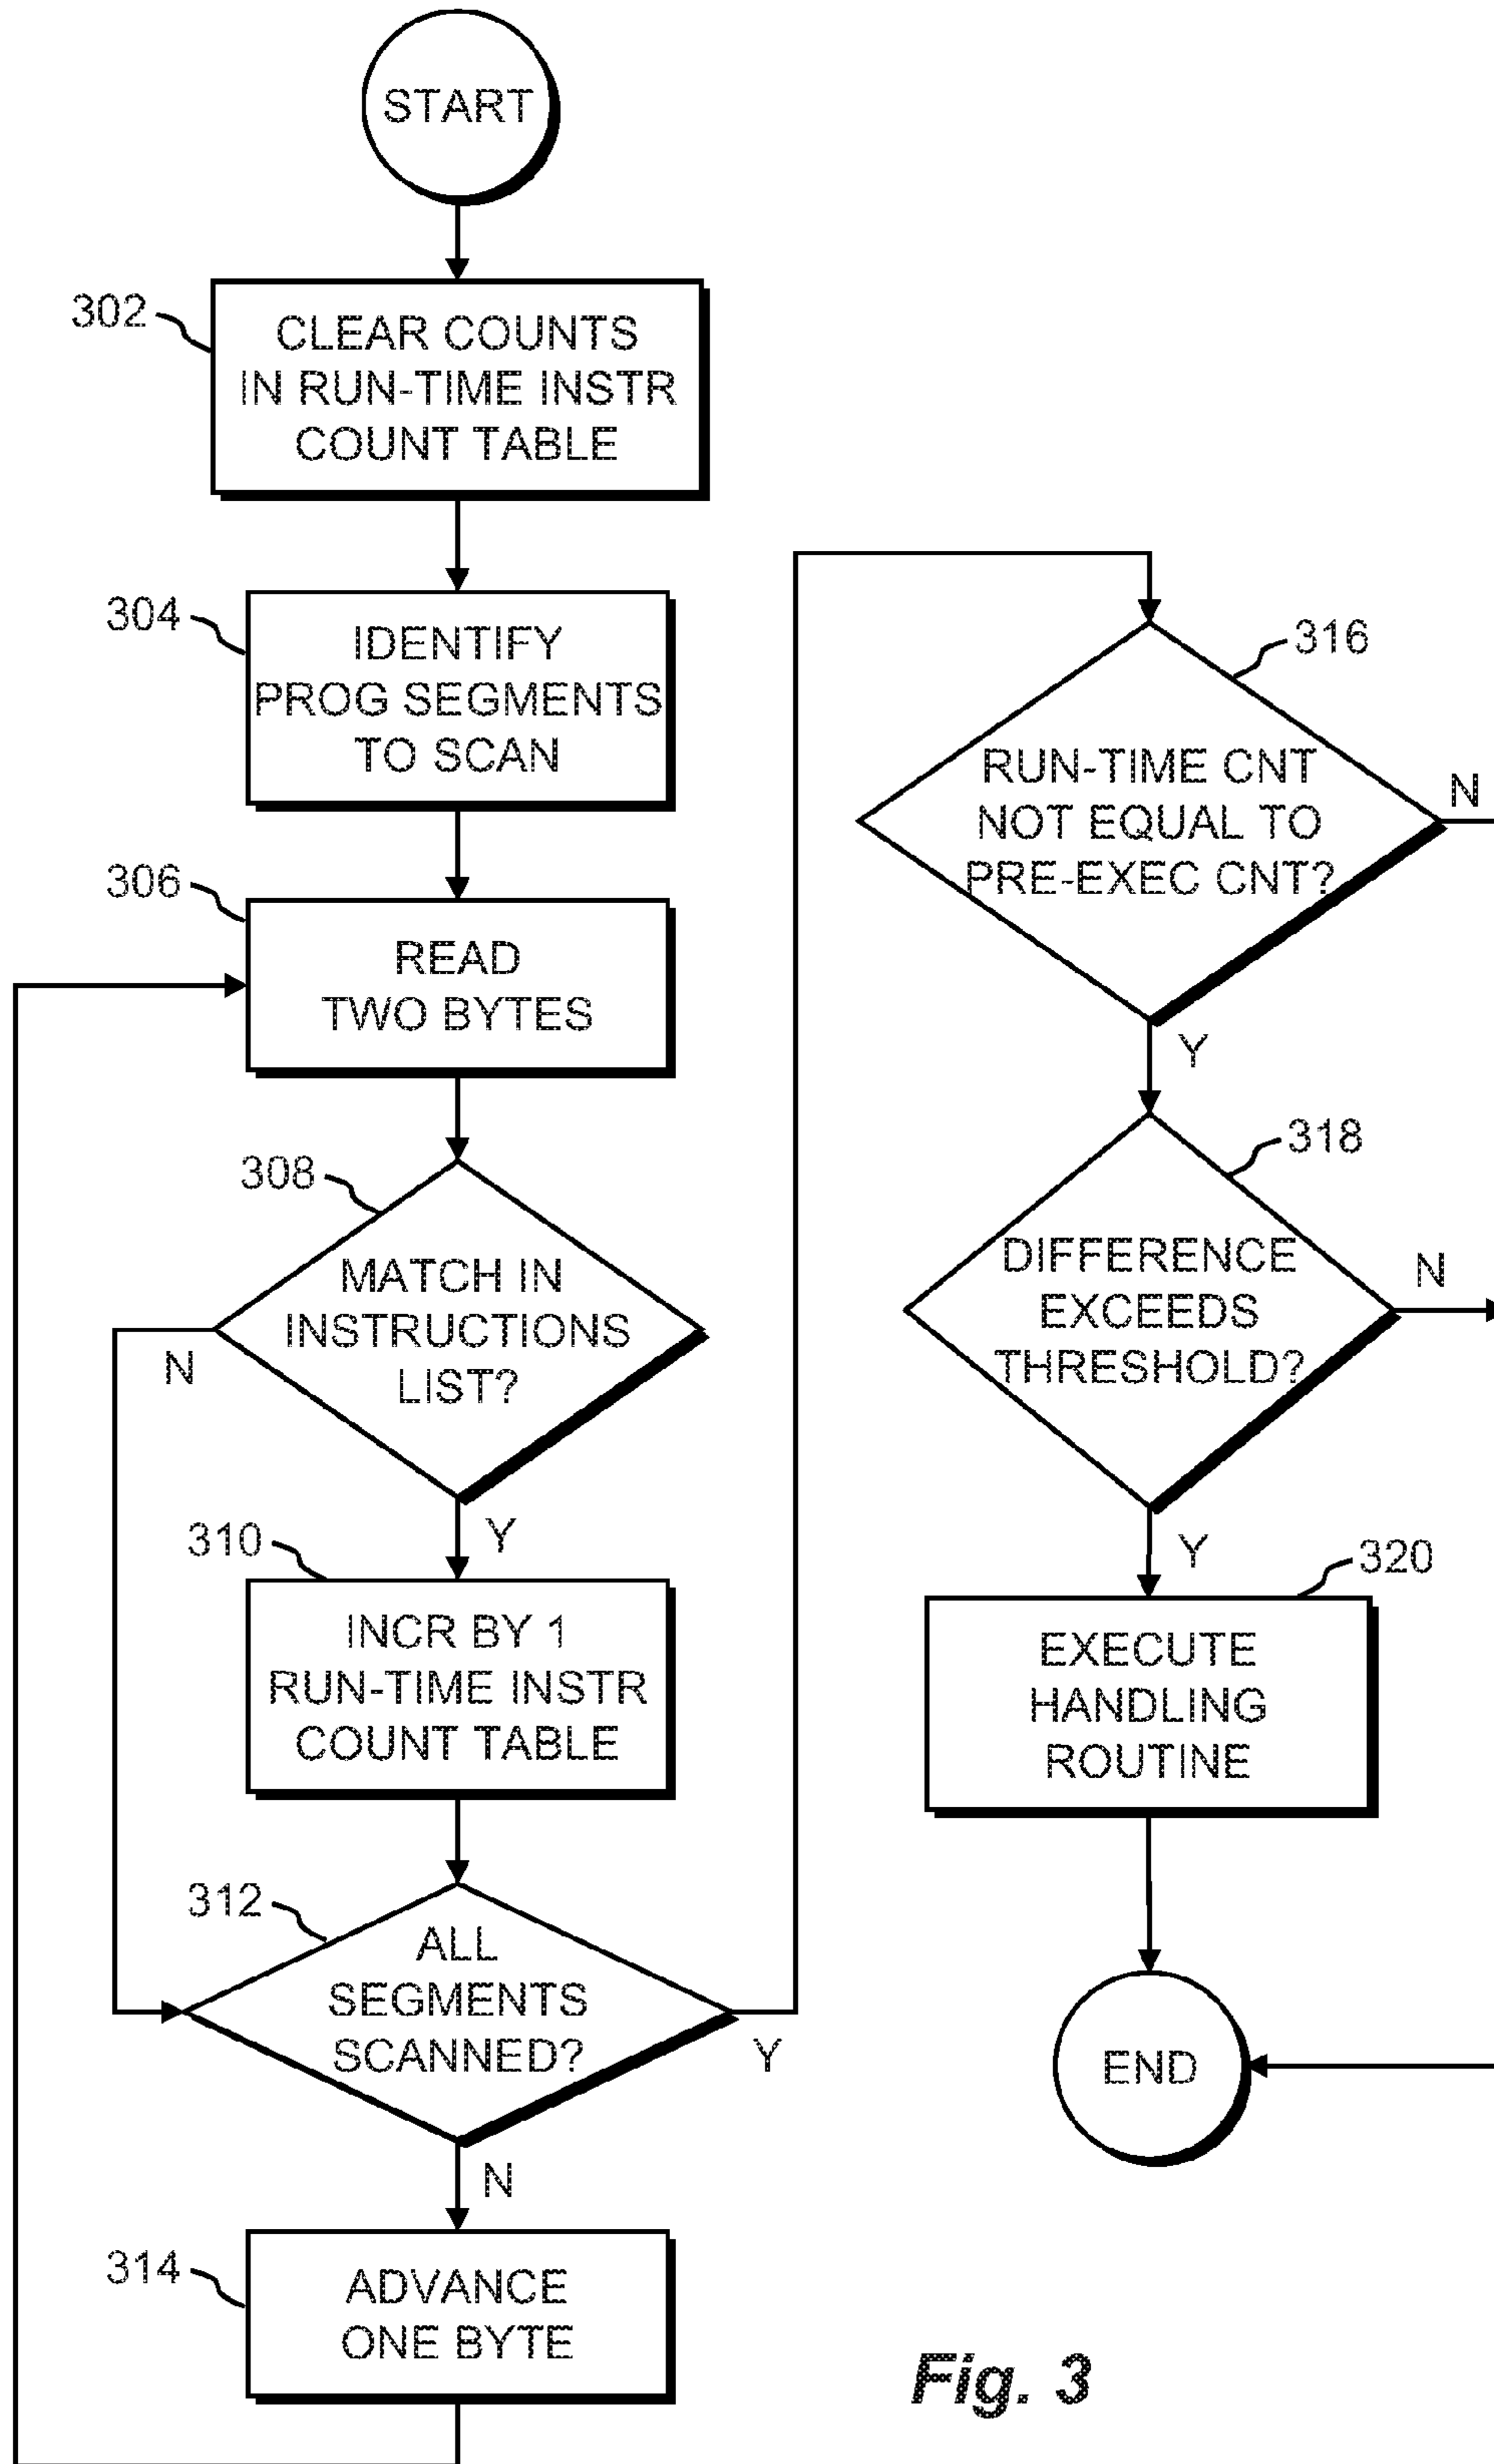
START

302
CLEAR COUNTS IN RUN-TIME INSTR COUNT TABLE

304
IDENTIFY PROG SEGMENTS TO SCAN

306
READ TWO BYTES

308
MATCH IN INSTRUCTIONS LIST?

N

Y

310
INCR BY 1 RUN-TIME INSTR COUNT TABLE

312
ALL SEGMENTS SCANNED?

Y

N

314
ADVANCE ONE BYTE

316
RUN-TIME CNT NOT EQUAL TO PRE-EXEC CNT?

N

Y

318
DIFFERENCE EXCEEDS THRESHOLD?

N

Y

320
EXECUTE HANDLING ROUTINE

END

Fig. 3